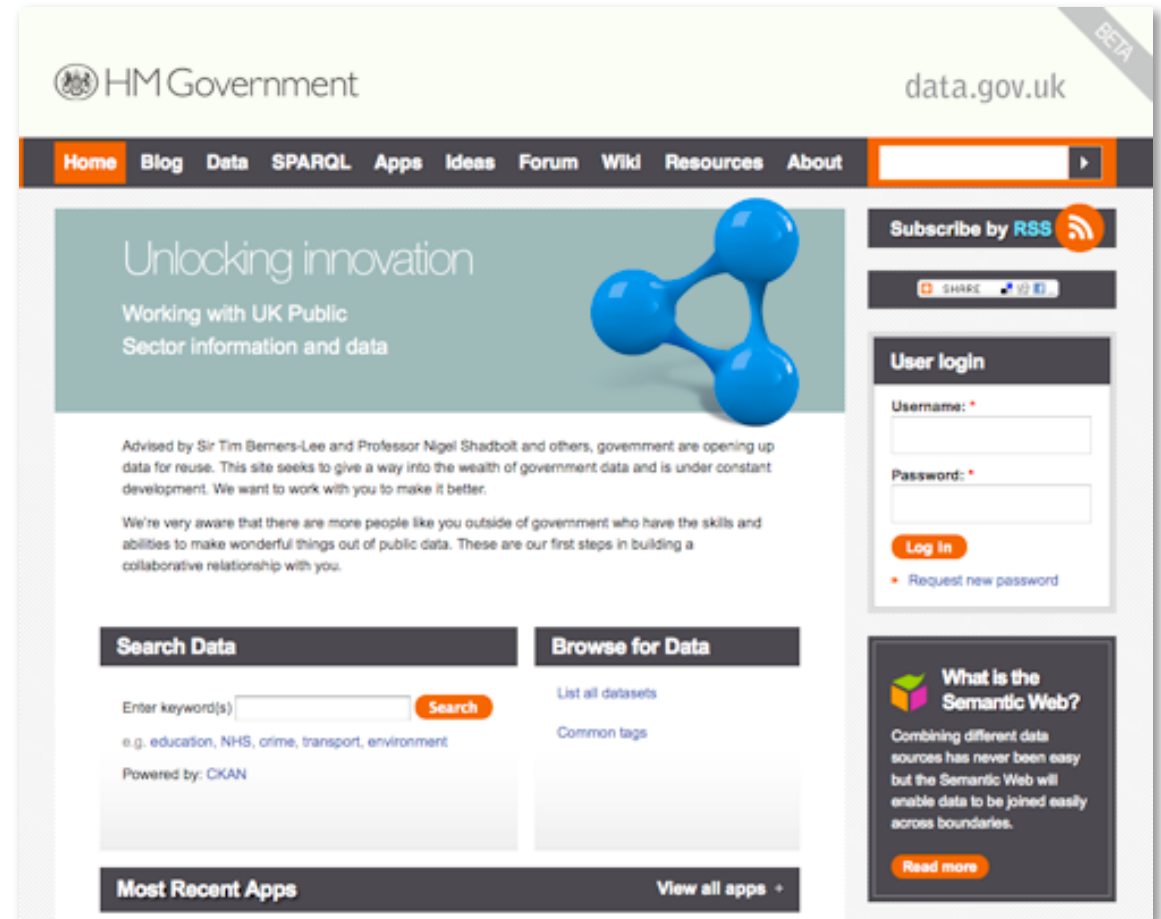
HM Government

data.gov.uk

BETA

Home Blog Data SPARQL Apps Ideas Forum Wiki Resources About

Unlocking innovation

Working with UK Public Sector information and data

Advised by Sir Tim Berners-Lee and Professor Nigel Shadbolt and others, government are opening up data for reuse. This site seeks to give a way into the wealth of government data and is under constant development. We want to work with you to make it better.

We're very aware that there are more people like you outside of government who have the skills and abilities to make wonderful things out of public data. These are our first steps in building a collaborative relationship with you.

Search Data

Enter keyword(s) Search

e.g. education, NHS, crime, transport, environment

Powered by: CKAN

Browse for Data

List all datasets

Common tags

Most Recent Apps

View all apps

Subscribe by RSS

SHARE

User login

Username: *

Password: *

Log in

Request new password

What is the Semantic Web?

Combining different data sources has never been easy but the Semantic Web will enable data to be joined easily across boundaries.

Read more